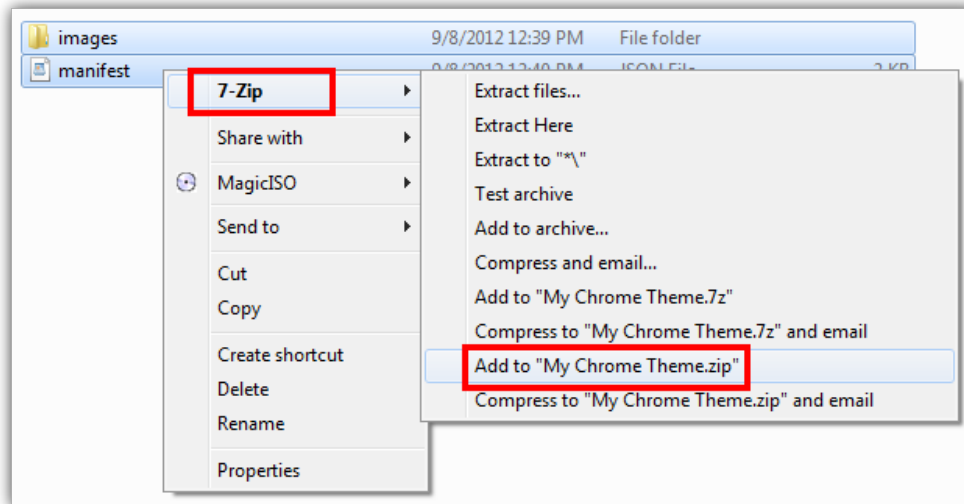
images 9/8/2012 12:39 PM File folder
manifest 9/8/2012 12:40 PM JSON File 2 KB

7-Zip
Share with
MagicISO
Send to
Cut
Copy
Create shortcut
Delete
Rename
Properties

Extract files...
Extract Here
Extract to "*\"
Test archive
Add to archive...
Compress and email...
Add to "My Chrome Theme.7z"
Compress to "My Chrome Theme.7z" and email
Add to "My Chrome Theme.zip"
Compress to "My Chrome Theme.zip" and email